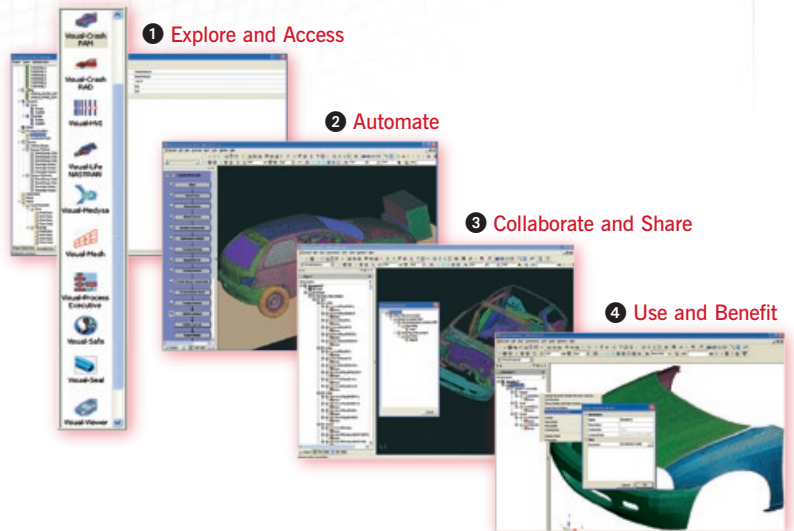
❶ Explore and Access

❷ Automate

❸ Collaborate and Share

❹ Use and Benefit

Visual-Crash PAM

Visual-Crash RAD

Visual-HVI

Visual-Life NASTRAN

Visual-Medysa

Visual-Mesh

Visual-Process Executive

Visual-Safe

Visual-Seal

Visual-Viewer